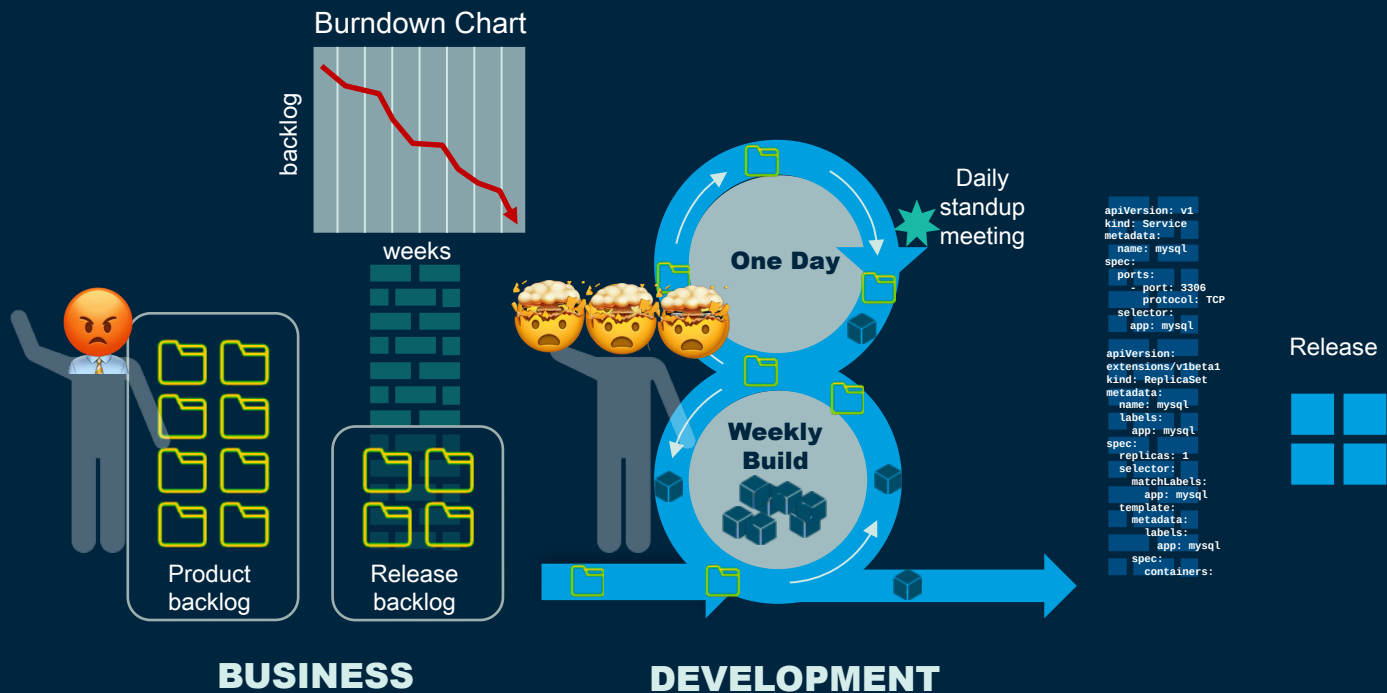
Burndown Chart

backlog

weeks

Product backlog

Release backlog

BUSINESS

Daily standup meeting

One Day

Weekly Build

DEVELOPMENT

apiVersion: v1
kind: Service
metadata:
  name: mysql
spec:
  ports:
    - port: 3306
      protocol: TCP
  selector:
    app: mysql

apiVersion: extensions/v1beta1
kind: ReplicaSet
metadata:
  name: mysql
  labels:
    app: mysql
spec:
  replicas: 1
  selector:
    matchLabels:
      app: mysql
  template:
    metadata:
      labels:
        app: mysql
    spec:
      containers:

Release